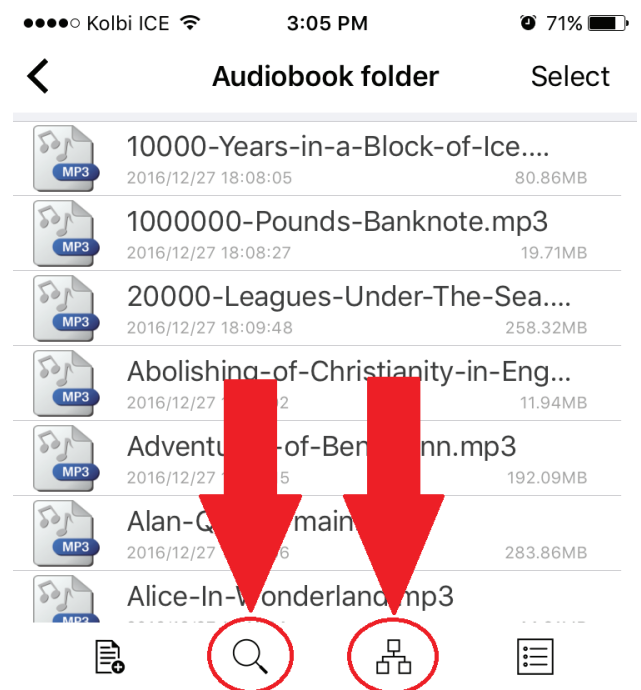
●●●●○ Kolbi ICE 3:05 PM 71%

Audiobook folder Select

MP3 10000-Years-in-a-Block-of-Ice....
2016/12/27 18:08:05 80.86MB

MP3 1000000-Pounds-Banknote.mp3
2016/12/27 18:08:27 19.71MB

MP3 20000-Leagues-Under-The-Sea....
2016/12/27 18:09:48 258.32MB

MP3 Abolishing-of-Christianity-in-Eng...
2016/12/27 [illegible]2 11.94MB

MP3 Adventu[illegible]-of-Ben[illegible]nn.mp3
2016/12/27 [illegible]5 192.09MB

MP3 Alan-Q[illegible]main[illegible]
2016/12/27 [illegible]6 283.86MB

MP3 Alice-In-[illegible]onderland.mp3